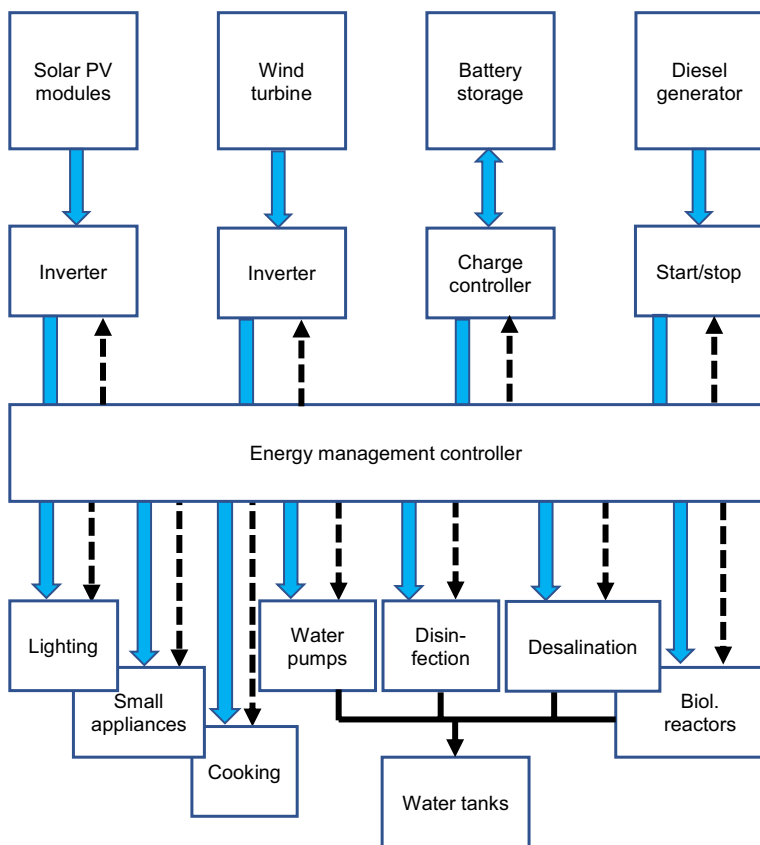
Solar PV modules

Wind turbine

Battery storage

Diesel generator

Inverter

Inverter

Charge controller

Start/stop

Energy management controller

Lighting

Small appliances

Cooking

Water pumps

Disinfection

Desalination

Biol. reactors

Water tanks